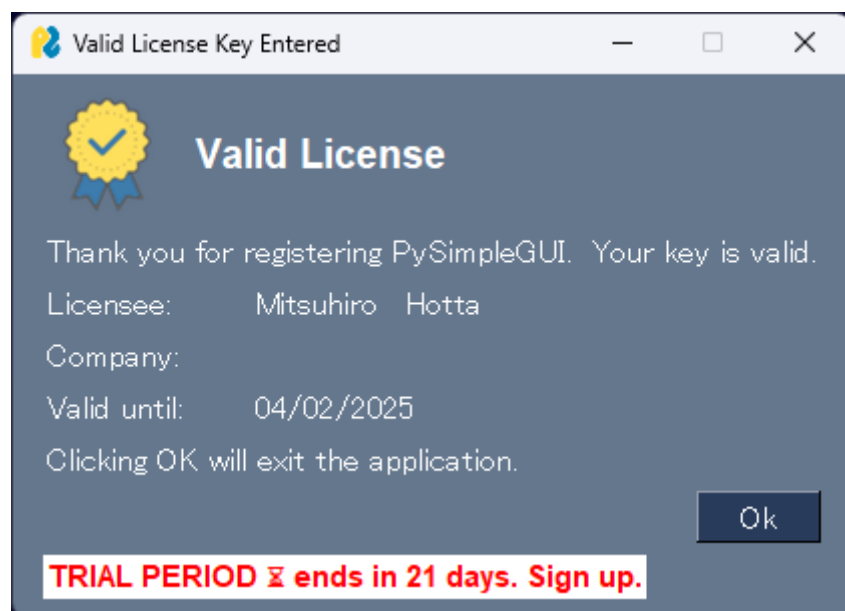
Valid License Key Entered

Valid License

Thank you for registering PySimpleGUI. Your key is valid.

Licensee: Mitsuhiro Hotta

Company:

Valid until: 04/02/2025

Clicking OK will exit the application.

Ok

TRIAL PERIOD ⧖ ends in 21 days. Sign up.